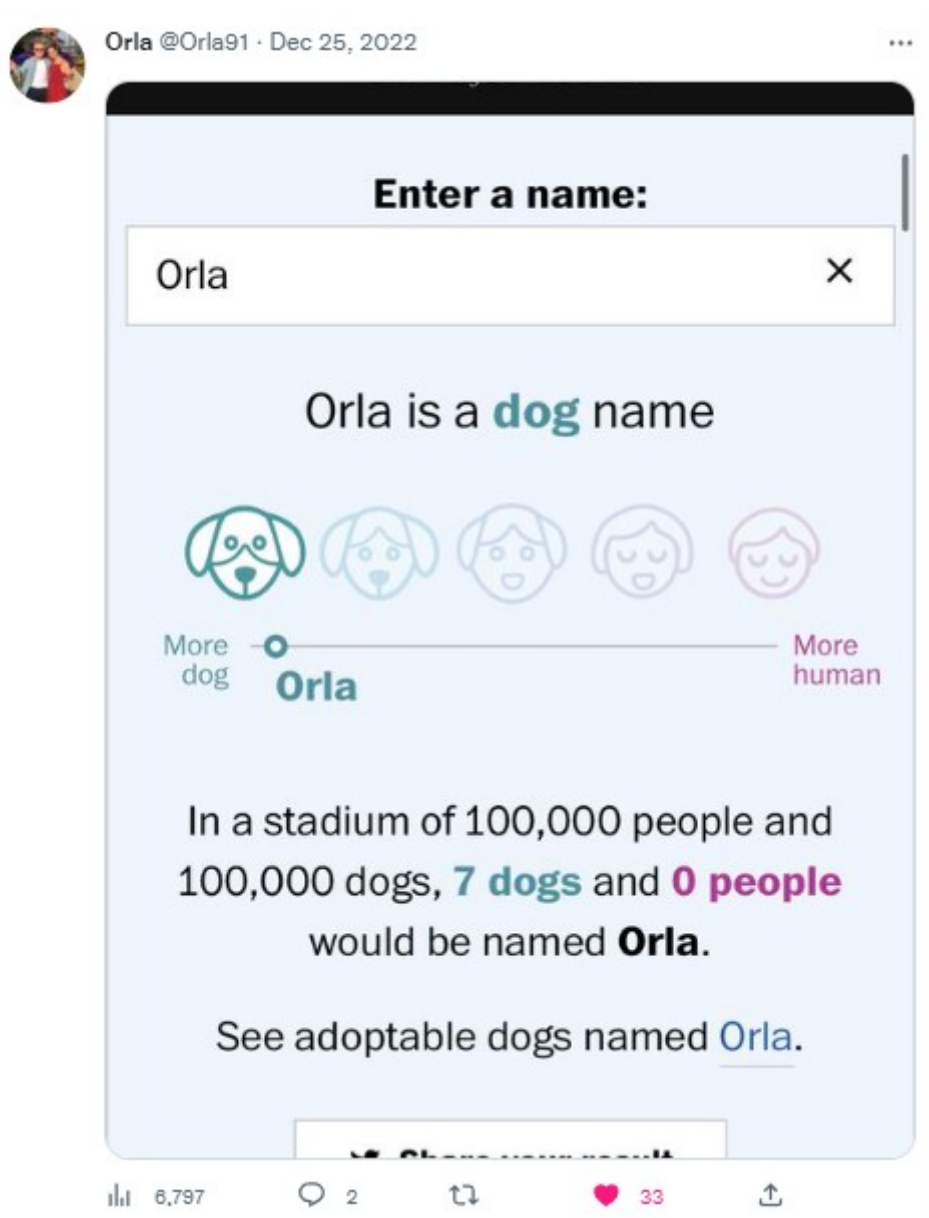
Orla @Orla91 · Dec 25, 2022

...

Enter a name:

Orla

×

Orla is a dog name

More dog

Orla

More human

In a stadium of 100,000 people and 100,000 dogs, 7 dogs and 0 people would be named Orla.

See adoptable dogs named Orla.

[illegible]

6,797

2

33